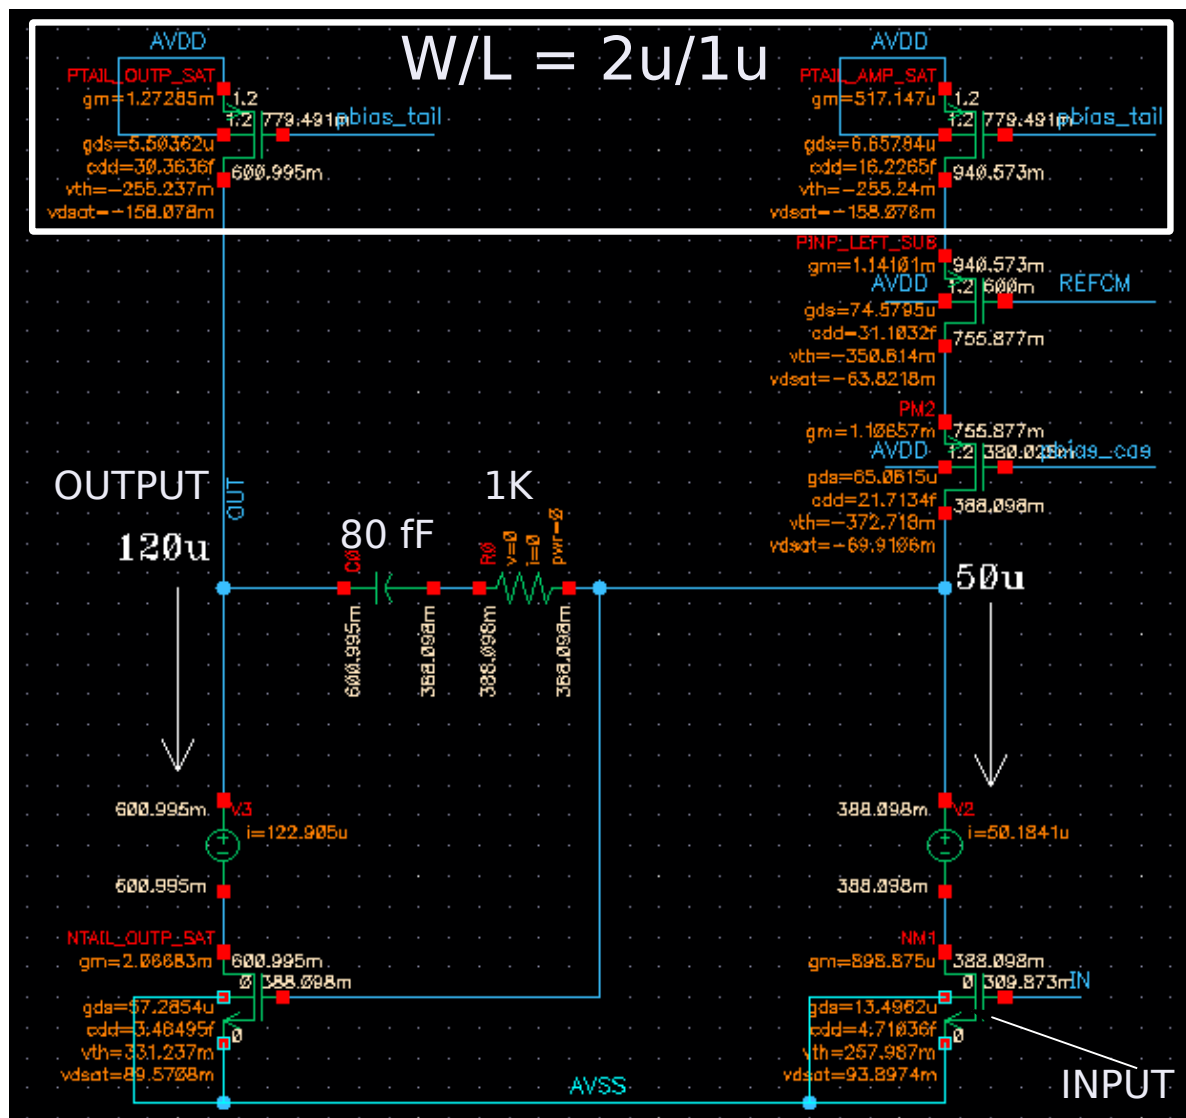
W/L = 2u/1u

AVDD
PTAIL_OUTP_SAT
gm=1.27285m
1.2
1.2
779.491m
pbias_tail
gds=5.50362u
cdd=30.3636f
600.995m
vth=-255.237m
vdsat=-158.078m

AVDD
PTAIL_AMP_SAT
gm=517.147u
1.2
1.2
779.491m
pbias_tail
gds=6.65784u
cdd=16.2265f
940.573m
vth=-255.24m
vdsat=-158.076m

PINP_LEFT_SUB
gm=1.14101m
940.573m
AVDD
1.2
600m
REFCM
gds=74.5795u
cdd=31.1032f
755.877m
vth=-350.614m
vdsat=-63.8218m

PM2
gm=1.10657m
755.877m
AVDD
1.2
380.025m
pbias_cas
gds=65.0615u
cdd=21.7134f
388.098m
vth=-372.718m
vdsat=-69.9106m

OUTPUT
OUT
120u
80 fF
1K
C0
R0
v=0
i=0
pwr=0
600.995m
388.098m
388.098m
388.098m
50u

600.995m
V3
i=122.905u
600.995m

388.098m
V2
i=50.1841u
388.098m

NTAIL_OUTP_SAT
gm=2.06683m
600.995m
0
388.098m
gds=57.2854u
cdd=3.48495f
0
vth=331.237m
vdsat=89.5708m

NM1
gm=898.875u
388.098m
0
309.873m
IN
gds=13.4962u
cdd=4.71036f
0
vth=257.987m
vdsat=93.8974m

AVSS
INPUT